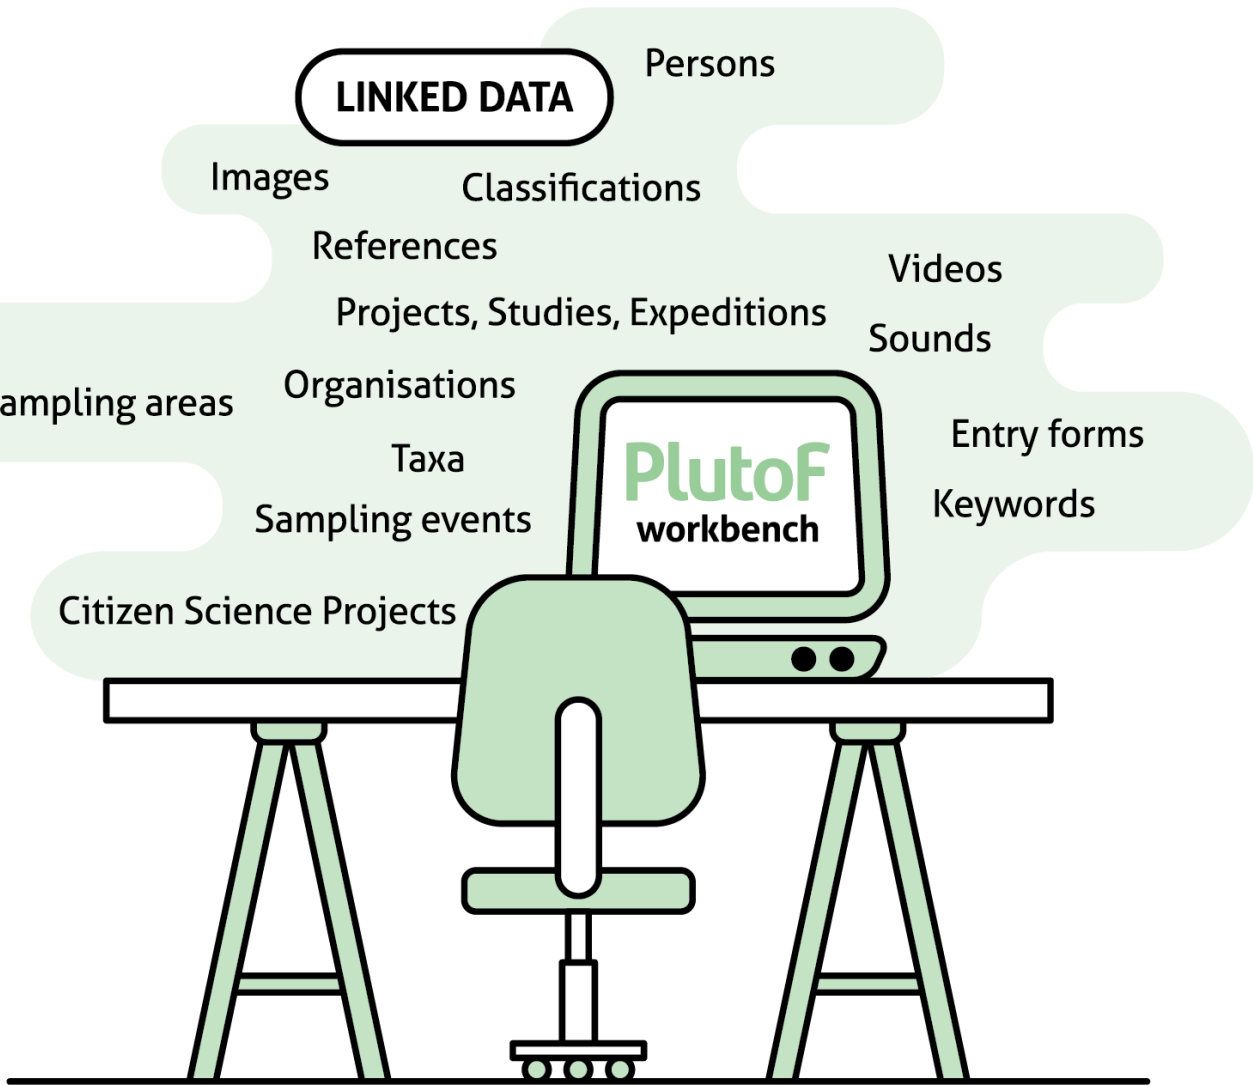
LINKED DATA

Persons

Images

Classifications

References

Videos

Projects, Studies, Expeditions

Sounds

ampling areas

Organisations

Entry forms

Taxa

PlutoF workbench

Keywords

Sampling events

Citizen Science Projects